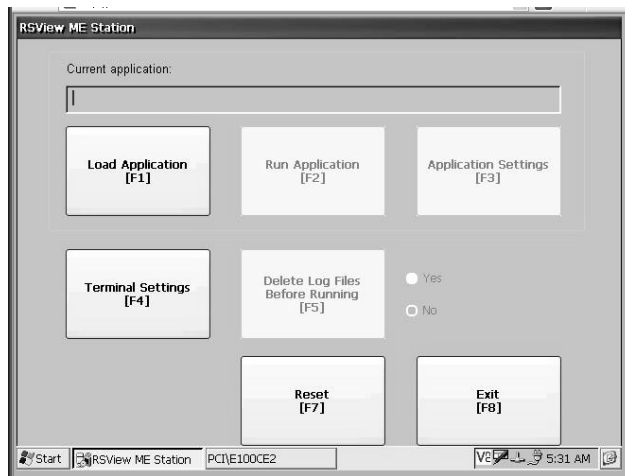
RSView ME Station

Current application:

Load Application
[F1]

Run Application
[F2]

Application Settings
[F3]

Terminal Settings
[F4]

Delete Log Files Before Running
[F5]

Yes

No

Reset
[F7]

Exit
[F8]

Start

RSView ME Station

PCI\E100CE2

5:31 AM